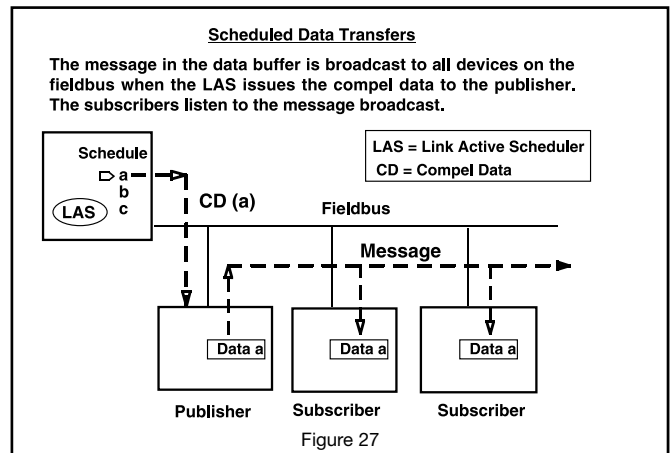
Scheduled Data Transfers

The message in the data buffer is broadcast to all devices on the fieldbus when the LAS issues the compel data to the publisher. The subscribers listen to the message broadcast.

Schedule
a
b
c
LAS

LAS = Link Active Scheduler
CD = Compel Data

CD (a)

Fieldbus

Message

Data a

Data a

Data a

Publisher

Subscriber

Subscriber

Figure 27